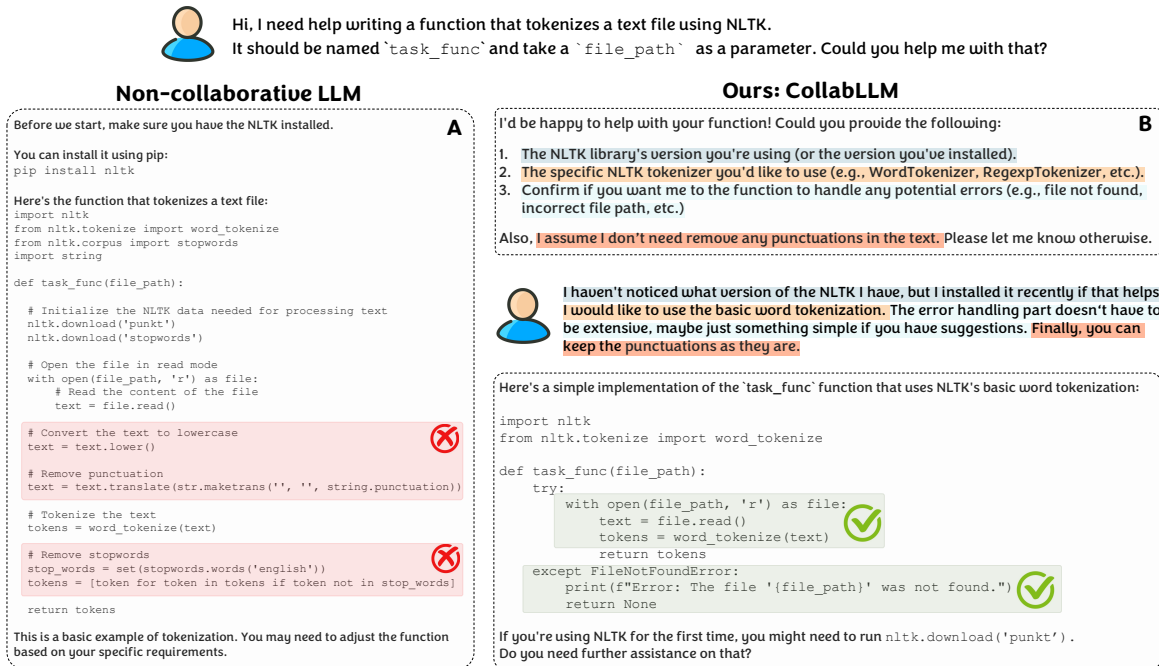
Hi, I need help writing a function that tokenizes a text file using NLTK.
It should be named `task_func` and take a `file_path` as a parameter. Could you help me with that?

Non-collaborative LLM

A

Before we start, make sure you have the NLTK installed.

You can install it using pip:
pip install nltk

Here's the function that tokenizes a text file:
import nltk
from nltk.tokenize import word_tokenize
from nltk.corpus import stopwords
import string

def task_func(file_path):

  # Initialize the NLTK data needed for processing text
  nltk.download('punkt')
  nltk.download('stopwords')

  # Open the file in read mode
  with open(file_path, 'r') as file:
      # Read the content of the file
      text = file.read()

  # Convert the text to lowercase
  text = text.lower()

  # Remove punctuation
  text = text.translate(str.maketrans('', '', string.punctuation))

  # Tokenize the text
  tokens = word_tokenize(text)

  # Remove stopwords
  stop_words = set(stopwords.words('english'))
  tokens = [token for token in tokens if token not in stop_words]

  return tokens

This is a basic example of tokenization. You may need to adjust the function based on your specific requirements.

Ours: CollabLLM

B

I'd be happy to help with your function! Could you provide the following:

1. The NLTK library's version you're using (or the version you've installed).
2. The specific NLTK tokenizer you'd like to use (e.g., WordTokenizer, RegexpTokenizer, etc.).
3. Confirm if you want me to the function to handle any potential errors (e.g., file not found, incorrect file path, etc.)

Also, I assume I don't need remove any punctuations in the text. Please let me know otherwise.

I haven't noticed what version of the NLTK I have, but I installed it recently if that helps. I would like to use the basic word tokenization. The error handling part doesn't have to be extensive, maybe just something simple if you have suggestions. Finally, you can keep the punctuations as they are.

Here's a simple implementation of the `task_func` function that uses NLTK's basic word tokenization:

import nltk
from nltk.tokenize import word_tokenize

def task_func(file_path):
    try:
        with open(file_path, 'r') as file:
            text = file.read()
            tokens = word_tokenize(text)
            return tokens
    except FileNotFoundError:
        print(f"Error: The file '{file_path}' was not found.")
        return None

If you're using NLTK for the first time, you might need to run nltk.download('punkt').
Do you need further assistance on that?